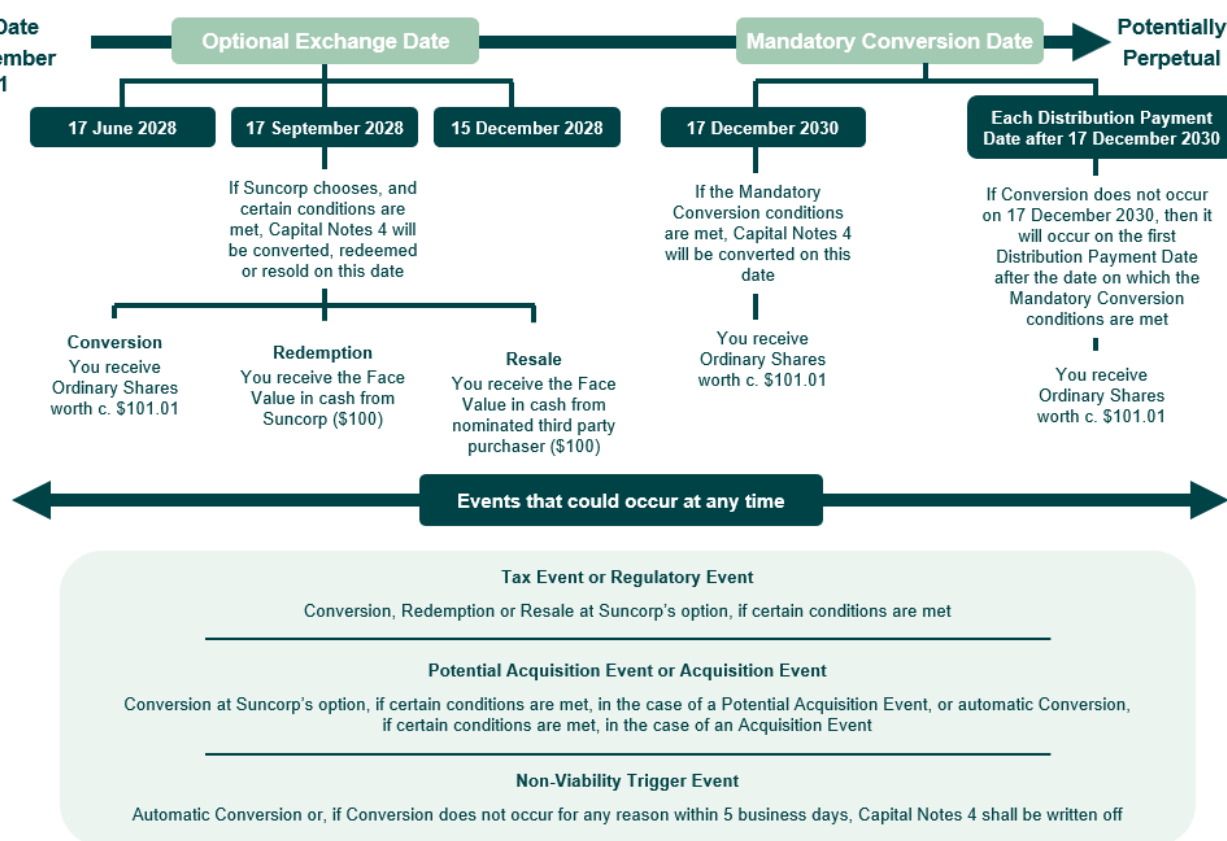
Date
ember
1

Optional Exchange Date

Mandatory Conversion Date

Potentially Perpetual

17 June 2028

17 September 2028

15 December 2028

17 December 2030

Each Distribution Payment Date after 17 December 2030

If Suncorp chooses, and certain conditions are met, Capital Notes 4 will be converted, redeemed or resold on this date

Conversion
You receive Ordinary Shares worth c. $101.01

Redemption
You receive the Face Value in cash from Suncorp ($100)

Resale
You receive the Face Value in cash from nominated third party purchaser ($100)

If the Mandatory Conversion conditions are met, Capital Notes 4 will be converted on this date

You receive Ordinary Shares worth c. $101.01

If Conversion does not occur on 17 December 2030, then it will occur on the first Distribution Payment Date after the date on which the Mandatory Conversion conditions are met

You receive Ordinary Shares worth c. $101.01

Events that could occur at any time

Tax Event or Regulatory Event

Conversion, Redemption or Resale at Suncorp's option, if certain conditions are met

Potential Acquisition Event or Acquisition Event

Conversion at Suncorp's option, if certain conditions are met, in the case of a Potential Acquisition Event, or automatic Conversion, if certain conditions are met, in the case of an Acquisition Event

Non-Viability Trigger Event

Automatic Conversion or, if Conversion does not occur for any reason within 5 business days, Capital Notes 4 shall be written off